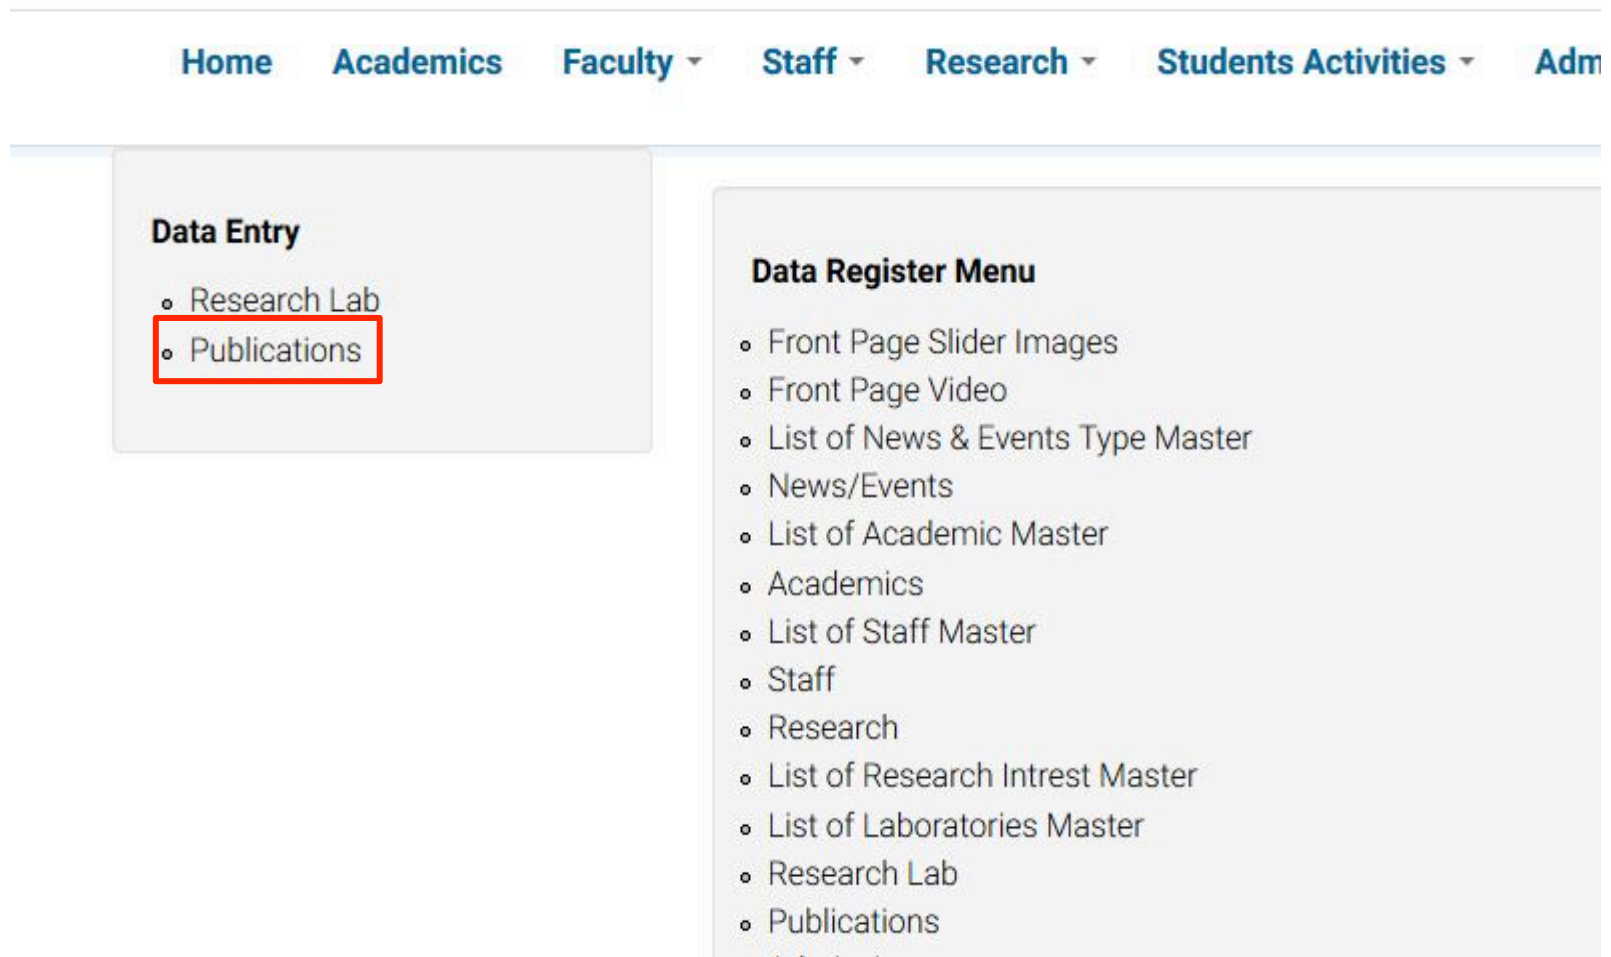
Home Academics Faculty Staff Research Students Activities Adm

Data Entry

- Research Lab
- Publications

Data Register Menu

- Front Page Slider Images
- Front Page Video
- List of News & Events Type Master
- News/Events
- List of Academic Master
- Academics
- List of Staff Master
- Staff
- Research
- List of Research Intrest Master
- List of Laboratories Master
- Research Lab
- Publications